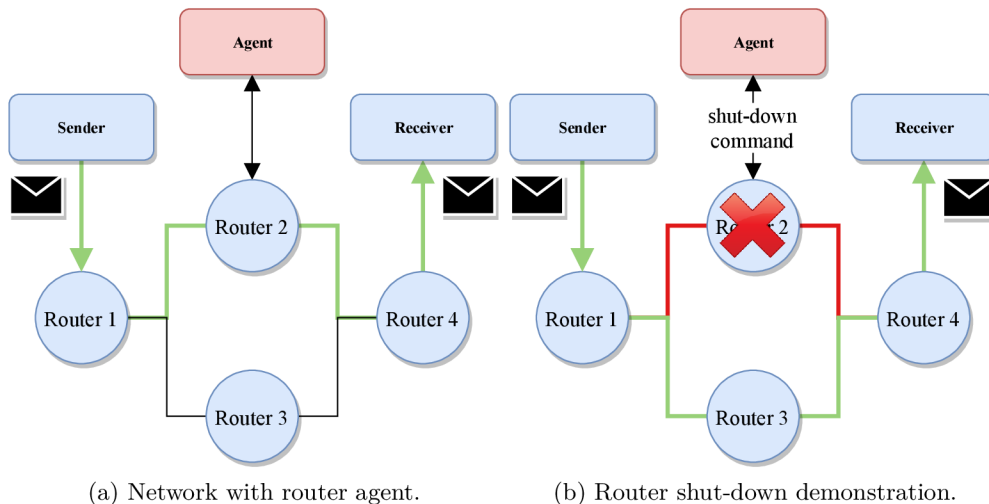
Agent

Sender

Receiver

Router 2

Router 1

Router 4

Router 3

(a) Network with router agent.

Agent

shut-down command

Sender

Receiver

Router 2

Router 1

Router 4

Router 3

(b) Router shut-down demonstration.